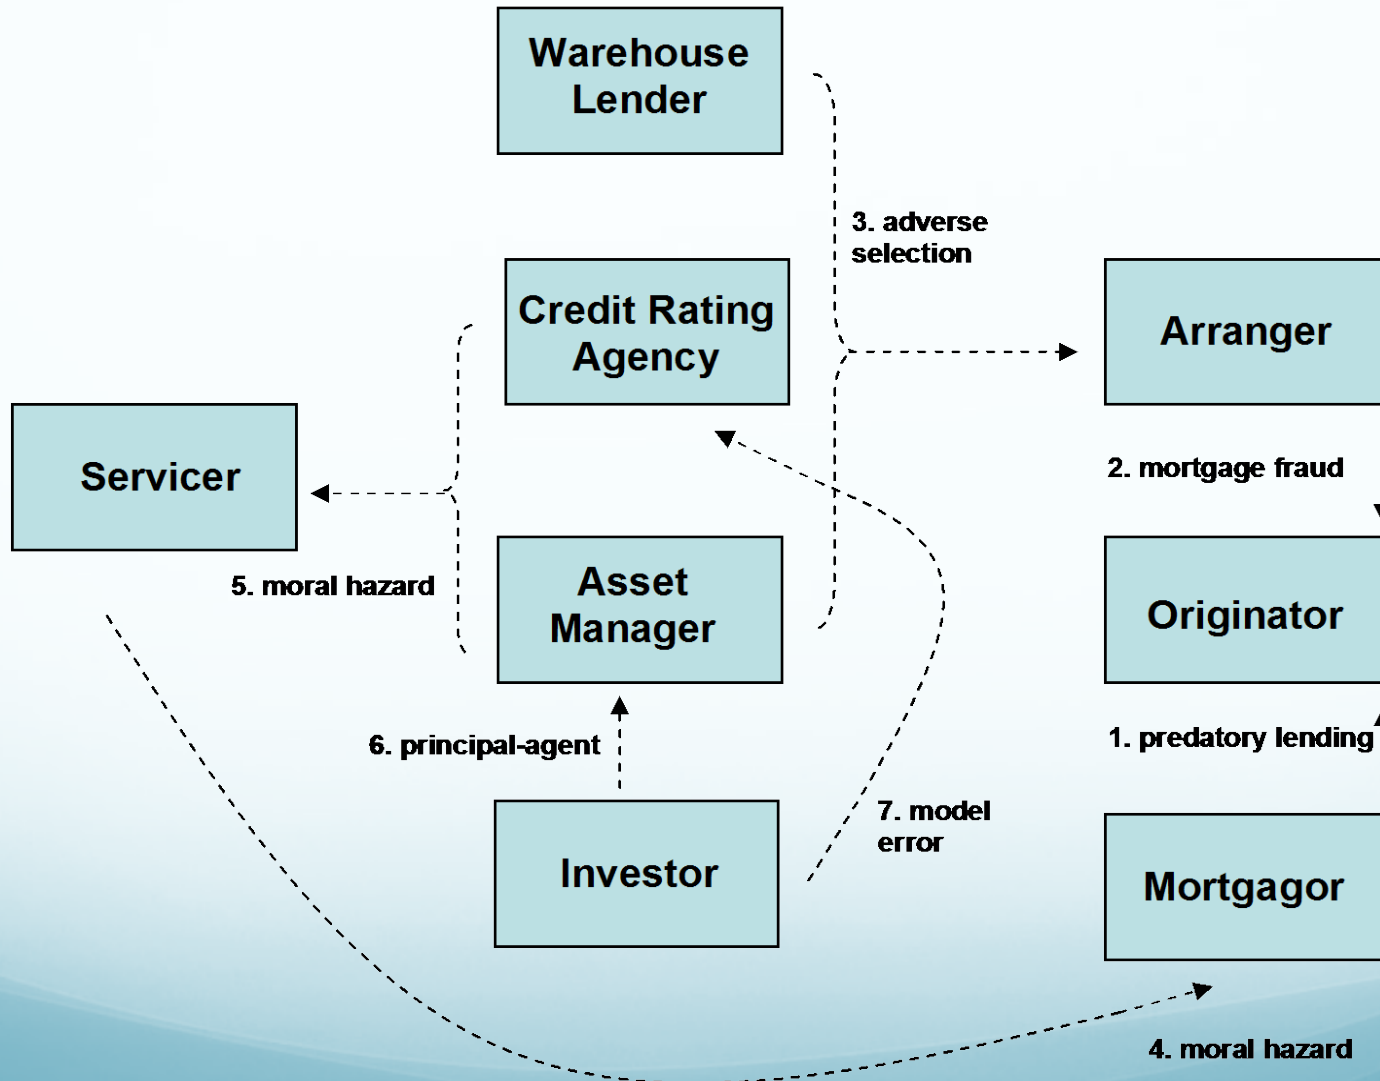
Warehouse Lender

3. adverse selection

Credit Rating Agency

Arranger

Servicer

2. mortgage fraud

5. moral hazard

Asset Manager

Originator

6. principal-agent

1. predatory lending

7. model error

Investor

Mortgagor

4. moral hazard